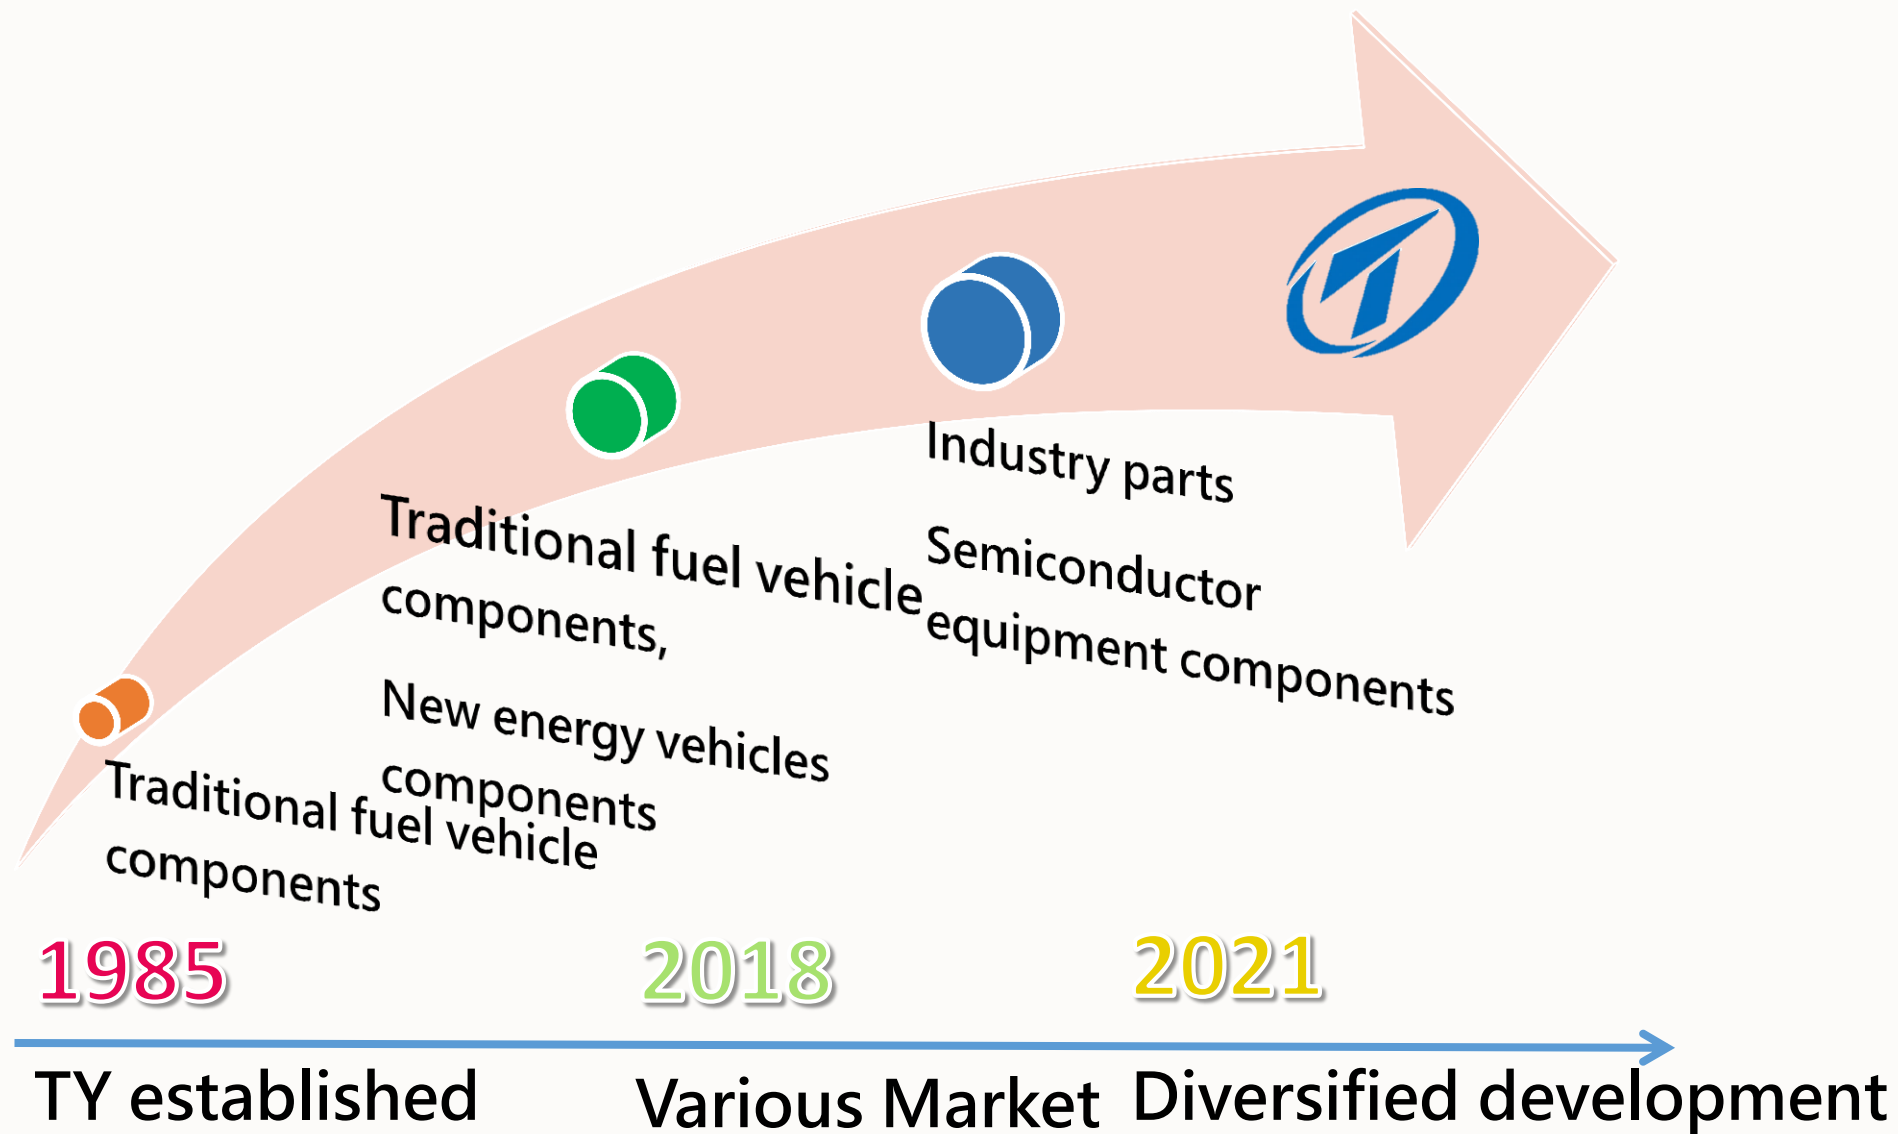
Traditional fuel vehicle components

Traditional fuel vehicle components,

New energy vehicles components

Industry parts

Semiconductor equipment components

1985

2018

2021

TY established

Various Market

Diversified development